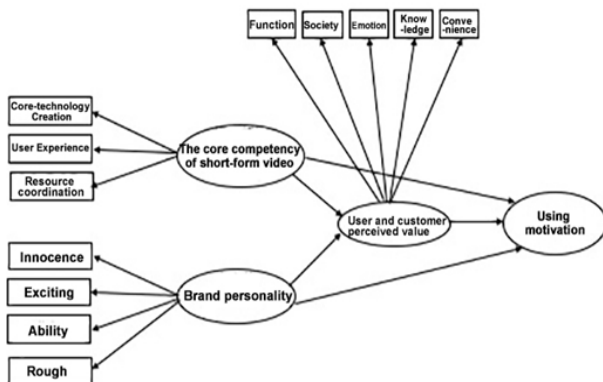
Function
Society
Emotion
Know-ledge
Conve-nience

Core-technology Creation
User Experience
Resource coordination

The core competency of short-form video

User and customer perceived value

Using motivation

Innocence
Exciting
Ability
Rough

Brand personality